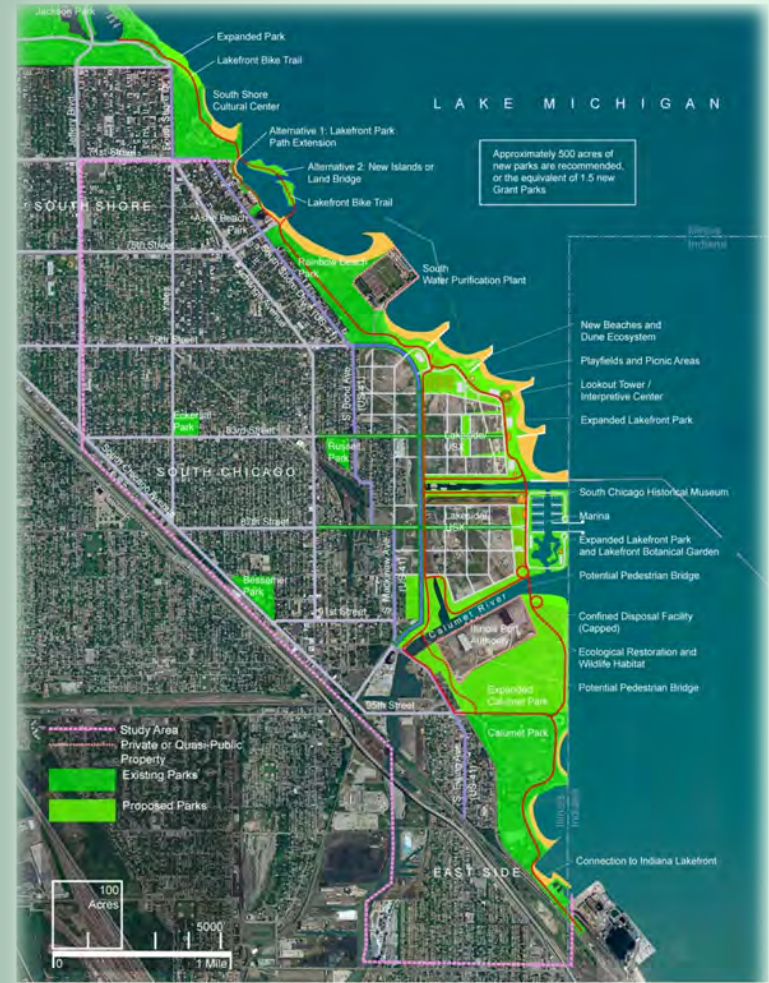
Jackson Park

Expanded Park

Lakefront Bike Trail

South Shore Cultural Center

LAKE MICHIGAN

Alternative 1: Lakefront Park Path Extension

Alternative 2: New Islands or Land Bridge

Lakefront Bike Trail

Approximately 500 acres of new parks are recommended, or the equivalent of 1.5 new Grant Parks

SOUTH SHORE

71st Street

Arlee Beach Park

75th Street

Rainbow Beach Park

South Water Purification Plant

Illinois
Indiana

79th Street

New Beaches and Dune Ecosystem

Playfields and Picnic Areas

Lookout Tower / Interpretive Center

Expanded Lakefront Park

Eckersall Park

83rd Street

Russell Park

SOUTH CHICAGO

South Chicago Historical Museum

87th Street

Marina

Expanded Lakefront Park and Lakefront Botanical Garden

Potential Pedestrian Bridge

Bessemer Park

91st Street

Calumet River

Illinois Port Authority

Confined Disposal Facility (Capped)

Ecological Restoration and Wildlife Habitat

Potential Pedestrian Bridge

Expanded Calumet Park

95th Street

Calumet Park

Study Area

Private or Quasi-Public Property

Existing Parks

Proposed Parks

Illinois
Indiana

Connection to Indiana Lakefront

EAST SIDE

100 Acres

0

5000

1 Mile